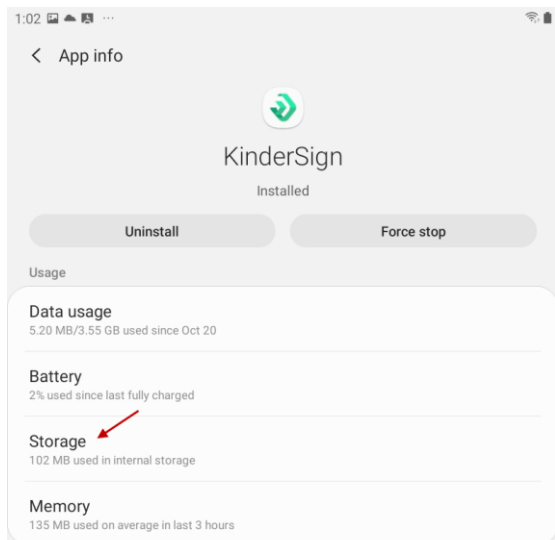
1:02 ···

App info

KinderSign

Installed

Uninstall

Force stop

Usage

Data usage
5.20 MB/3.55 GB used since Oct 20

Battery
2% used since last fully charged

Storage
102 MB used in internal storage

Memory
135 MB used on average in last 3 hours